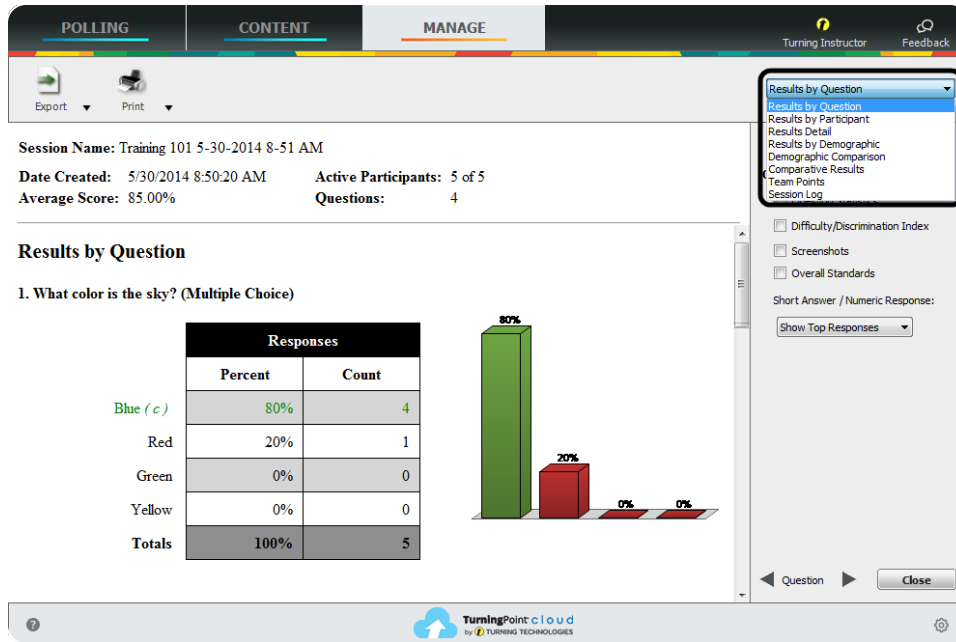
POLLING CONTENT MANAGE

Turning Instructor Feedback

Export Print

Results by Question
Results by Question
Results by Participant
Results Detail
Results by Demographic
Demographic Comparison
Comparative Results
Team Points
Session Log

Session Name: Training 101 5-30-2014 8-51 AM

Date Created: 5/30/2014 8:50:20 AM
Average Score: 85.00%
Active Participants: 5 of 5
Questions: 4

Results by Question

1. What color is the sky? (Multiple Choice)

| | Responses | |
|---|---|---|
| | Percent | Count |
| Blue ( c ) | 80% | 4 |
| Red | 20% | 1 |
| Green | 0% | 0 |
| Yellow | 0% | 0 |
| Totals | 100% | 5 |

80%
20%
0%
0%

Difficulty/Discrimination Index
Screenshots
Overall Standards
Short Answer / Numeric Response:
Show Top Responses

Question
Close

TurningPoint cloud by TURNING TECHNOLOGIES